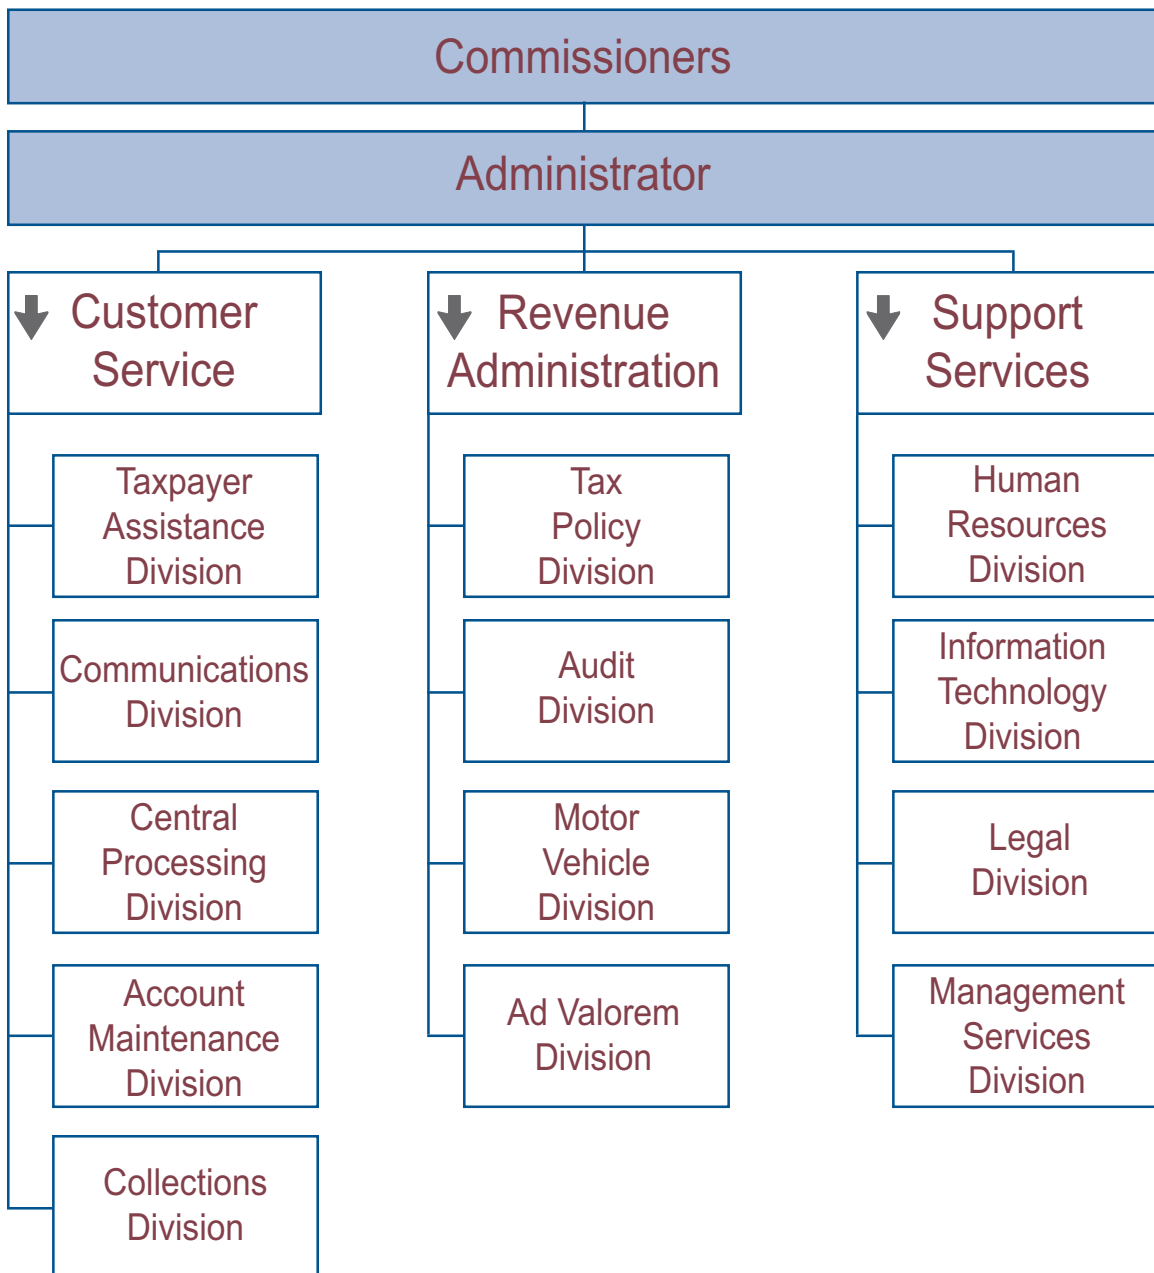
Commissioners

Administrator

Customer Service

Taxpayer Assistance Division

Communications Division

Central Processing Division

Account Maintenance Division

Collections Division

Revenue Administration

Tax Policy Division

Audit Division

Motor Vehicle Division

Ad Valorem Division

Support Services

Human Resources Division

Information Technology Division

Legal Division

Management Services Division